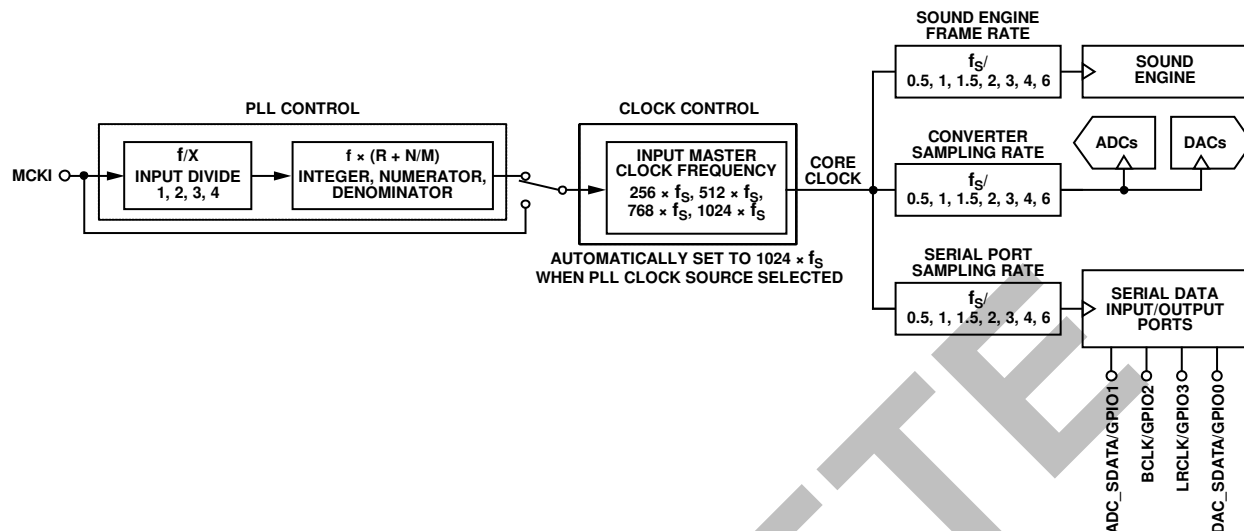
PLL CONTROL

MCKI

f/X
INPUT DIVIDE
1, 2, 3, 4

f × (R + N/M)
INTEGER, NUMERATOR, DENOMINATOR

CLOCK CONTROL

INPUT MASTER CLOCK FREQUENCY
$256 \times f_S$, $512 \times f_S$, $768 \times f_S$, $1024 \times f_S$

AUTOMATICALLY SET TO $1024 \times f_S$ WHEN PLL CLOCK SOURCE SELECTED

CORE CLOCK

SOUND ENGINE FRAME RATE

$f_S$/
0.5, 1, 1.5, 2, 3, 4, 6

SOUND ENGINE

CONVERTER SAMPLING RATE

$f_S$/
0.5, 1, 1.5, 2, 3, 4, 6

ADCs

DACs

SERIAL PORT SAMPLING RATE

$f_S$/
0.5, 1, 1.5, 2, 3, 4, 6

SERIAL DATA INPUT/OUTPUT PORTS

ADC_SDATA/GPIO1

BCLK/GPIO2

LRCLK/GPIO3

DAC_SDATA/GPIO0